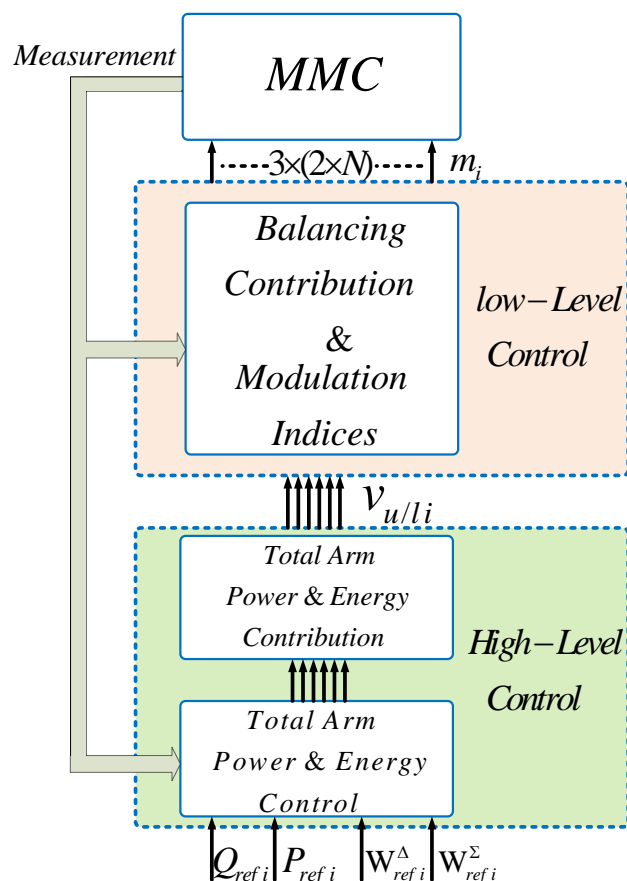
Measurement

MMC

$3\times(2\times N)$ $m_i$

Balancing Contribution & Modulation Indices

low−Level Control

$v_{u/l\,i}$

Total Arm Power & Energy Contribution

High−Level Control

Total Arm Power & Energy Control

$Q_{ref\,i}$ $P_{ref\,i}$ $W^{\Delta}_{ref\,i}$ $W^{\Sigma}_{ref\,i}$